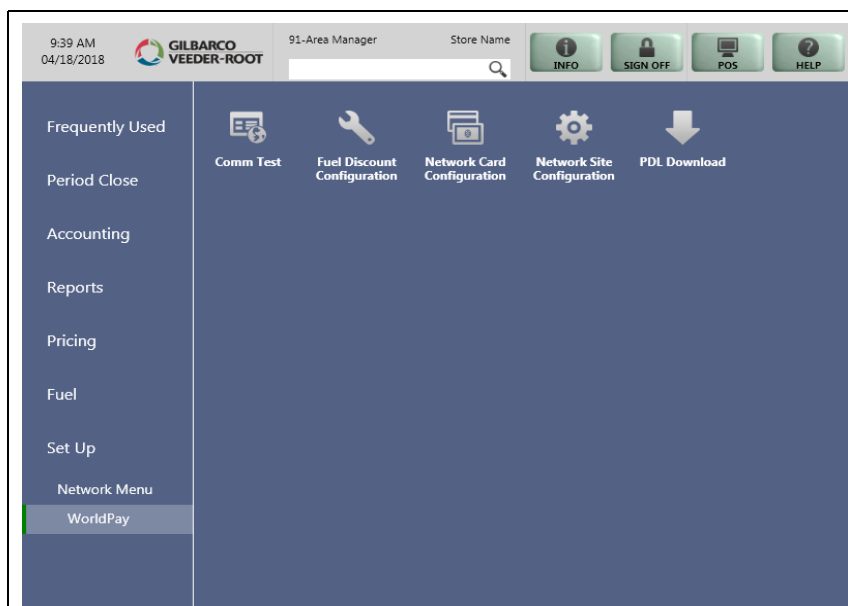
9:39 AM
04/18/2018

GILBARCO
VEEDER-ROOT

91-Area Manager

Store Name

INFO

SIGN OFF

POS

HELP

Frequently Used

Period Close

Accounting

Reports

Pricing

Fuel

Set Up

Network Menu

WorldPay

Comm Test

Fuel Discount Configuration

Network Card Configuration

Network Site Configuration

PDL Download